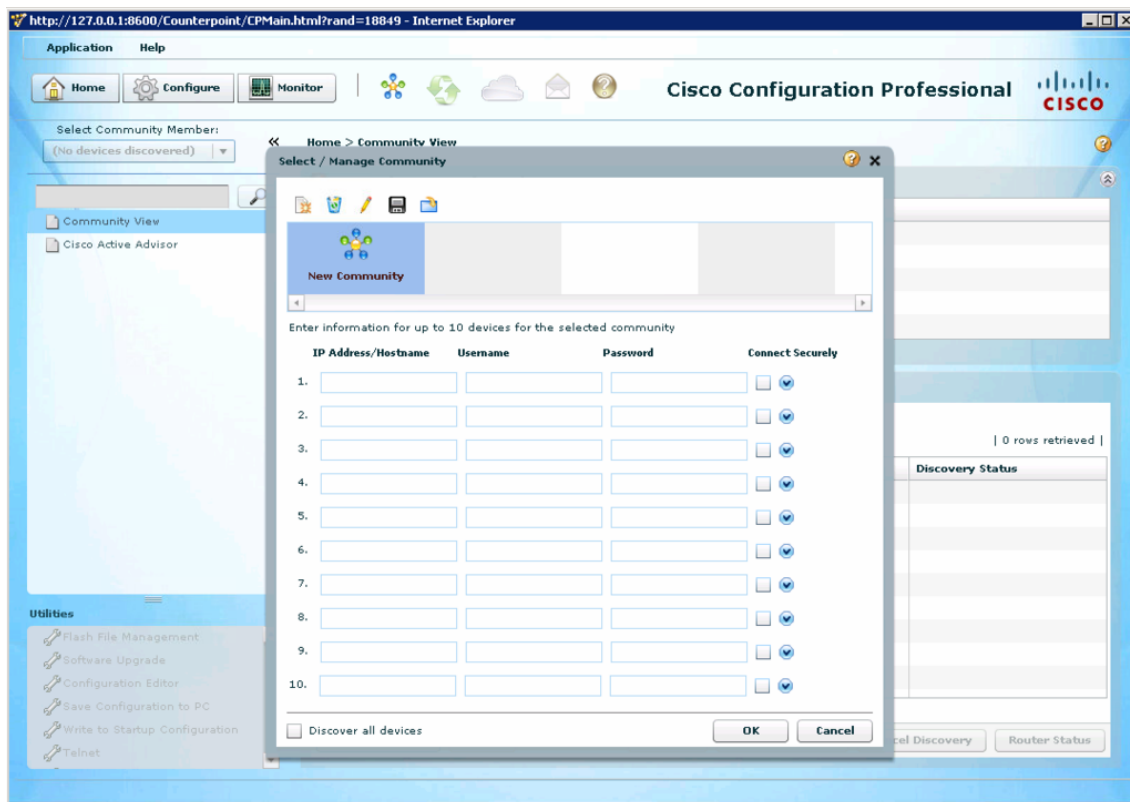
http://127.0.0.1:8600/Counterpoint/CPMain.html?rand=18849 - Internet Explorer

Application Help

Home Configure Monitor

Cisco Configuration Professional

cisco

Select Community Member:

(No devices discovered)

Home > Community View

Community View

Cisco Active Advisor

Select / Manage Community

New Community

Enter information for up to 10 devices for the selected community

| | IP Address/Hostname | Username | Password | Connect Securely |
|---|---|---|---|---|
| 1. | | | | |
| 2. | | | | |
| 3. | | | | |
| 4. | | | | |
| 5. | | | | |
| 6. | | | | |
| 7. | | | | |
| 8. | | | | |
| 9. | | | | |
| 10. | | | | |

Discover all devices

OK Cancel

| 0 rows retrieved |

Discovery Status

cel Discovery Router Status

Utilities

Flash File Management

Software Upgrade

Configuration Editor

Save Configuration to PC

Write to Startup Configuration

Telnet